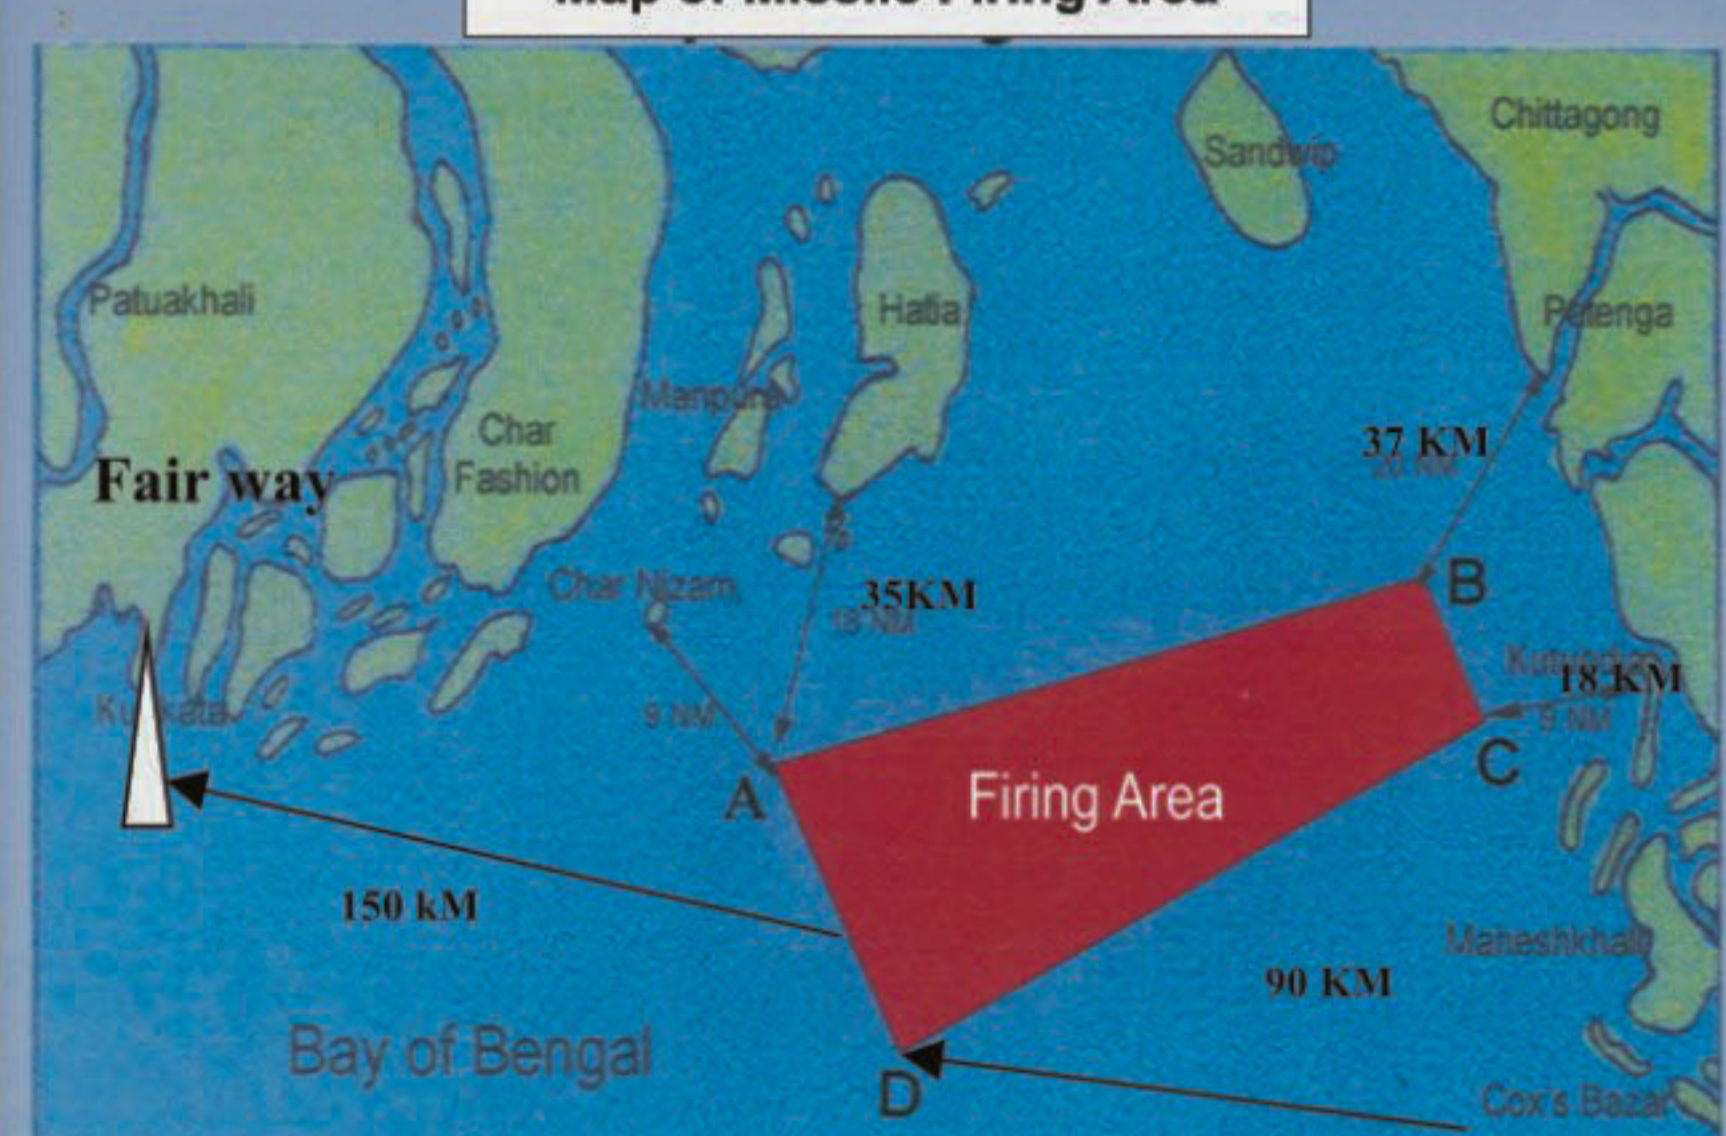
Map of Missile Firing Area

Chittagong

Sandwip

Patuakhali

Hatia

Patenga

Manpura

Char Fashion

37 KM

20 NM

Fair way

Char Nizam

35KM

18 NM

B

Kutubdia

18 KM

Ku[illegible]kata

9 NM

9 NM

C

A

Firing Area

150 kM

Maheshkhali

90 KM

Bay of Bengal

D

Cox's Bazar